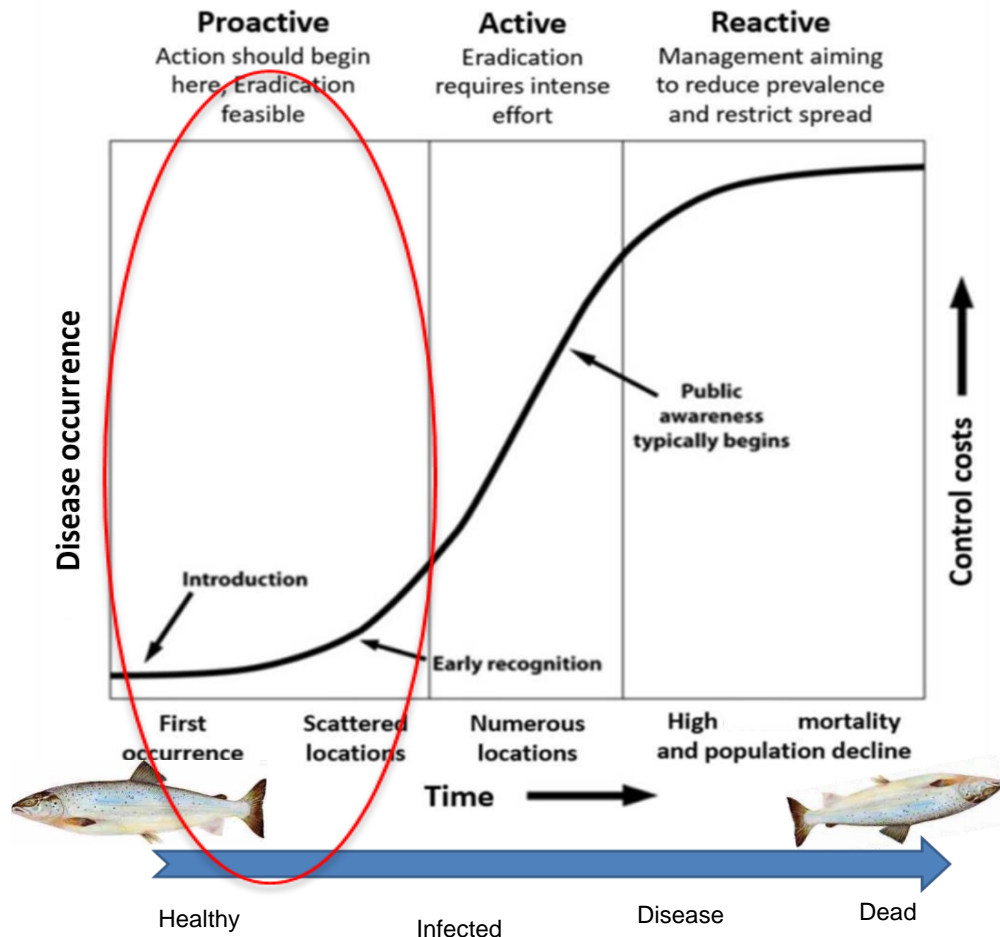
Proactive
Action should begin here, Eradication feasible

Active
Eradication requires intense effort

Reactive
Management aiming to reduce prevalence and restrict spread

Disease occurrence

Control costs

Public awareness typically begins

Introduction

Early recognition

First occurrence

Scattered locations

Numerous locations

High mortality and population decline

Time

Healthy

Infected

Disease

Dead